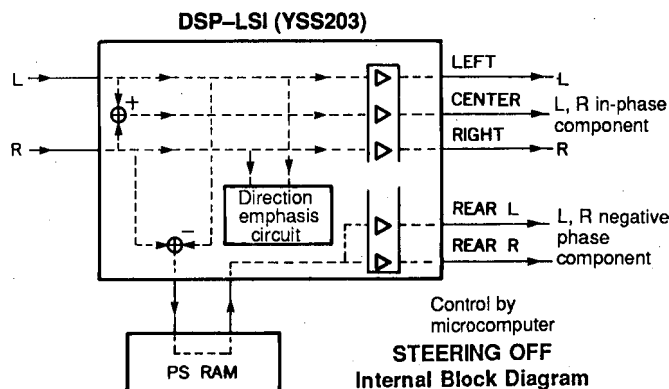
DSP-LSI (YSS203)

L

R

+

−

Direction emphasis circuit

LEFT

CENTER

RIGHT

REAR L

REAR R

L

L, R in-phase component

R

L, R negative phase component

Control by microcomputer

STEERING OFF

Internal Block Diagram

PS RAM